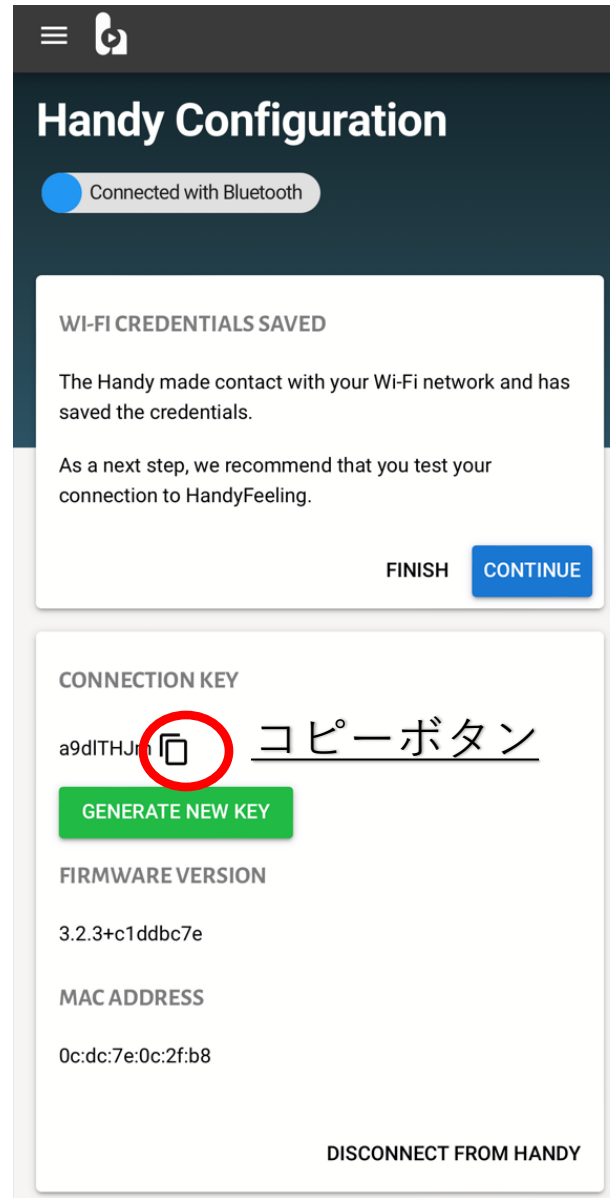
Handy Configuration

Connected with Bluetooth

WI-FI CREDENTIALS SAVED

The Handy made contact with your Wi-Fi network and has saved the credentials.

As a next step, we recommend that you test your connection to HandyFeeling.

FINISH CONTINUE

CONNECTION KEY

a9dlTHJ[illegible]

コピーボタン

GENERATE NEW KEY

FIRMWARE VERSION

3.2.3+c1ddbc7e

MAC ADDRESS

0c:dc:7e:0c:2f:b8

DISCONNECT FROM HANDY